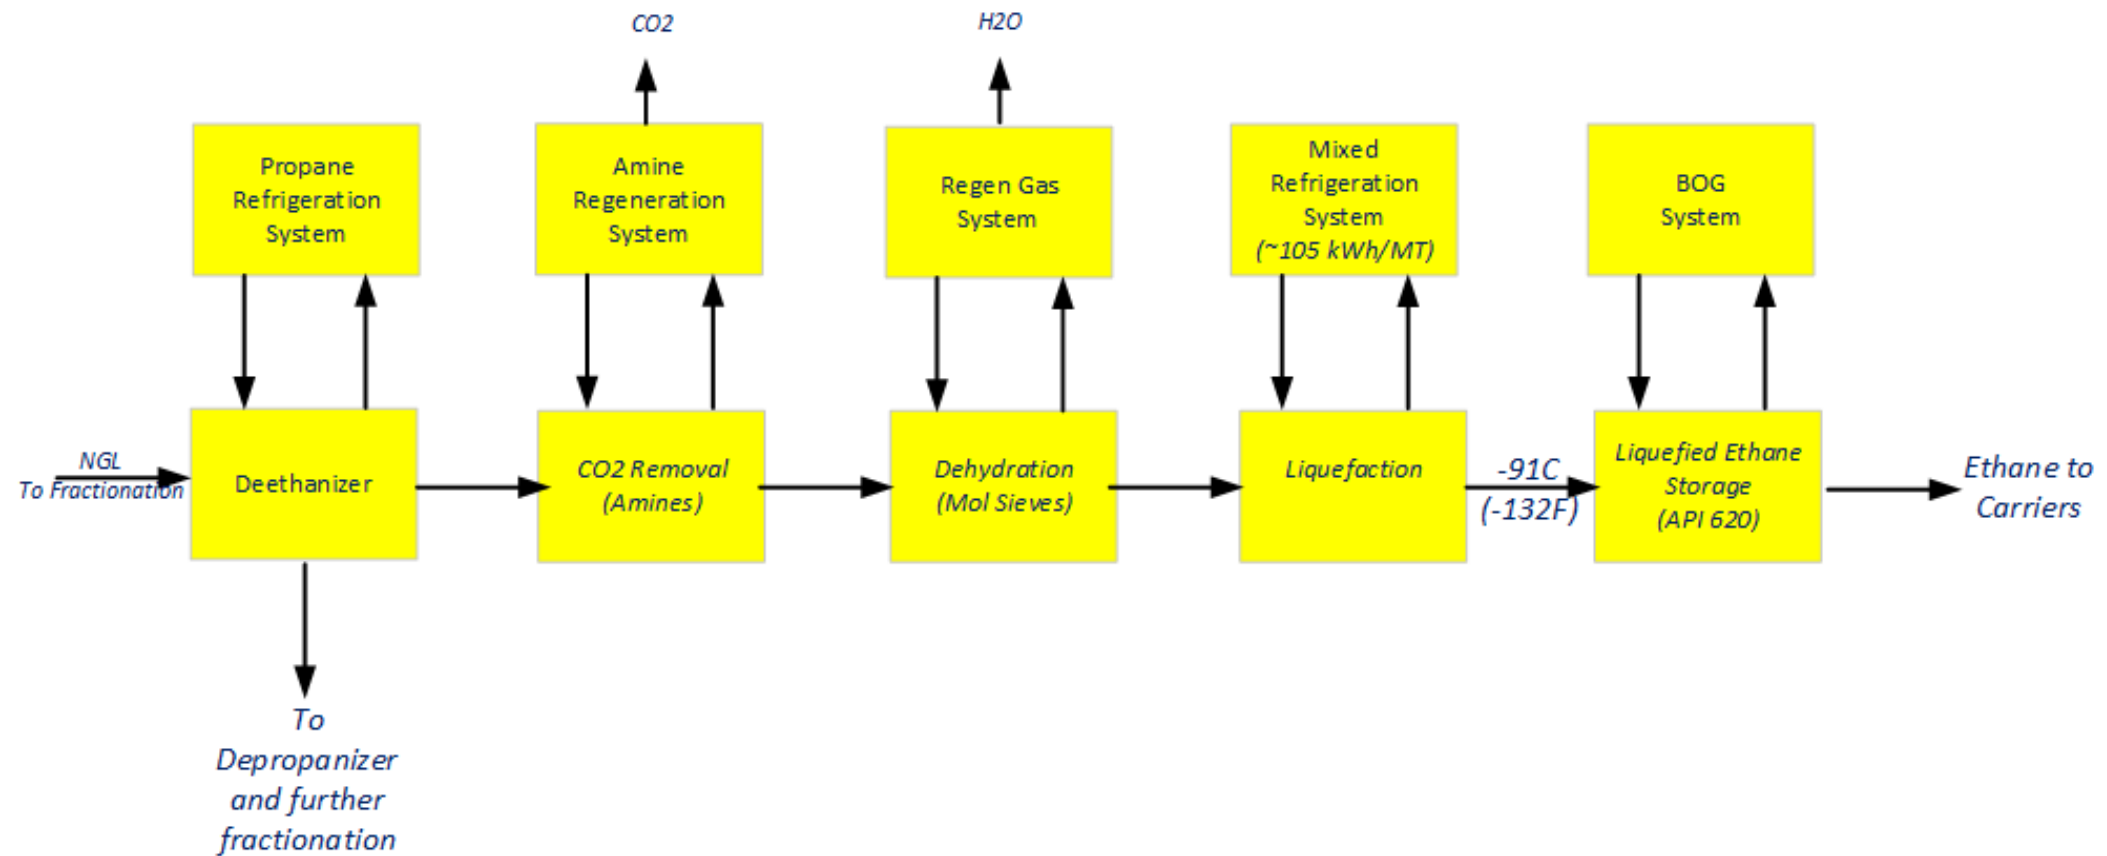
CO2

H2O

Propane Refrigeration System

Amine Regeneration System

Regen Gas System

Mixed Refrigeration System (~105 kWh/MT)

BOG System

NGL
To Fractionation

Deethanizer

CO2 Removal (Amines)

Dehydration (Mol Sieves)

Liquefaction

-91C (-132F)

Liquefied Ethane Storage (API 620)

Ethane to Carriers

To Depropanizer and further fractionation